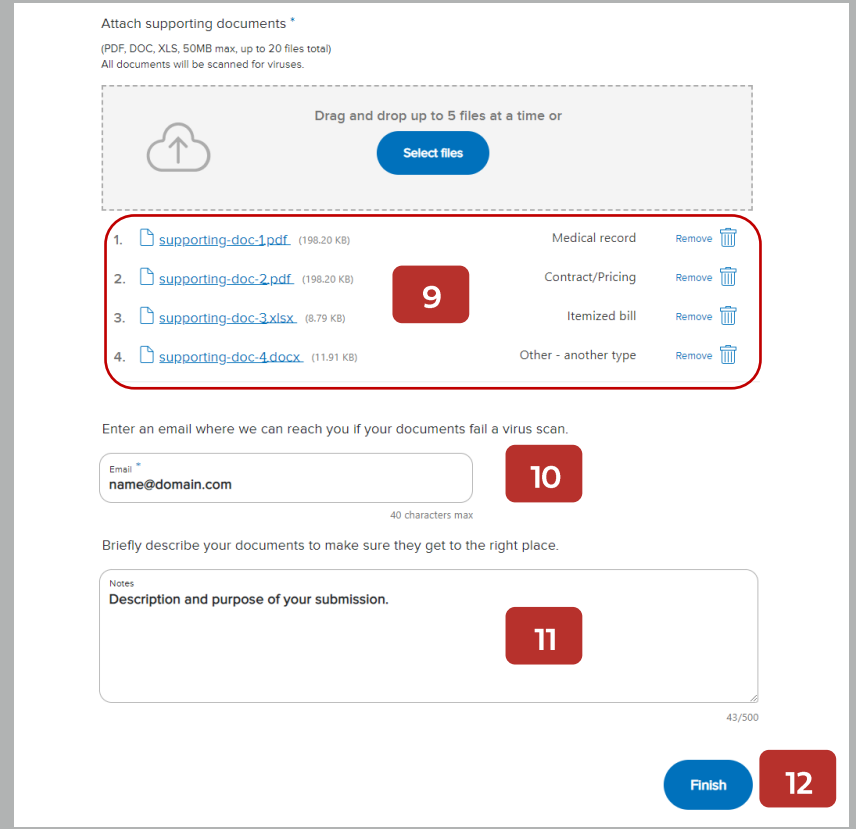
Attach supporting documents *

(PDF, DOC, XLS, 50MB max, up to 20 files total)
All documents will be scanned for viruses.

Drag and drop up to 5 files at a time or

Select files

1. supporting-doc-1.pdf (198.20 KB) Medical record Remove

2. supporting-doc-2.pdf (198.20 KB) Contract/Pricing Remove

3. supporting-doc-3.xlsx (8.79 KB) Itemized bill Remove

4. supporting-doc-4.docx (11.91 KB) Other - another type Remove

9

Enter an email where we can reach you if your documents fail a virus scan.

Email *
name@domain.com

40 characters max

10

Briefly describe your documents to make sure they get to the right place.

Notes
Description and purpose of your submission.

11

43/500

Finish

12